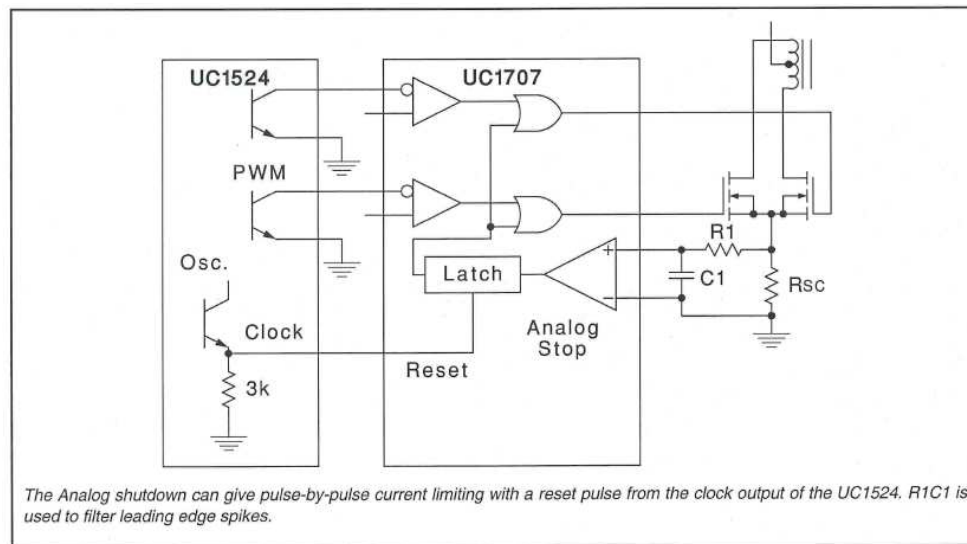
UC1524

UC1707

PWM

Osc.

Clock

3k

Latch

Reset

Analog Stop

+

−

R1

C1

Rsc

The Analog shutdown can give pulse-by-pulse current limiting with a reset pulse from the clock output of the UC1524. R1C1 is used to filter leading edge spikes.